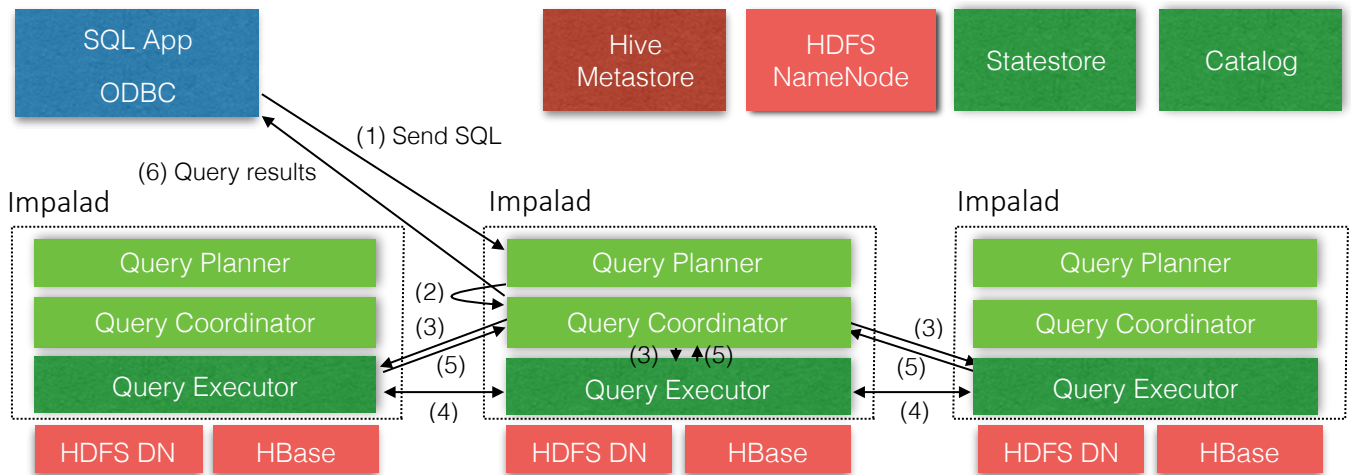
SQL App
ODBC

Hive Metastore

HDFS NameNode

Statestore

Catalog

(1) Send SQL

(6) Query results

Impalad

Query Planner

Query Coordinator

Query Executor

HDFS DN

HBase

(2)

(3)

(5)

(4)

Impalad

Query Planner

Query Coordinator

(3)

(5)

Query Executor

HDFS DN

HBase

(3)

(5)

(4)

Impalad

Query Planner

Query Coordinator

Query Executor

HDFS DN

HBase